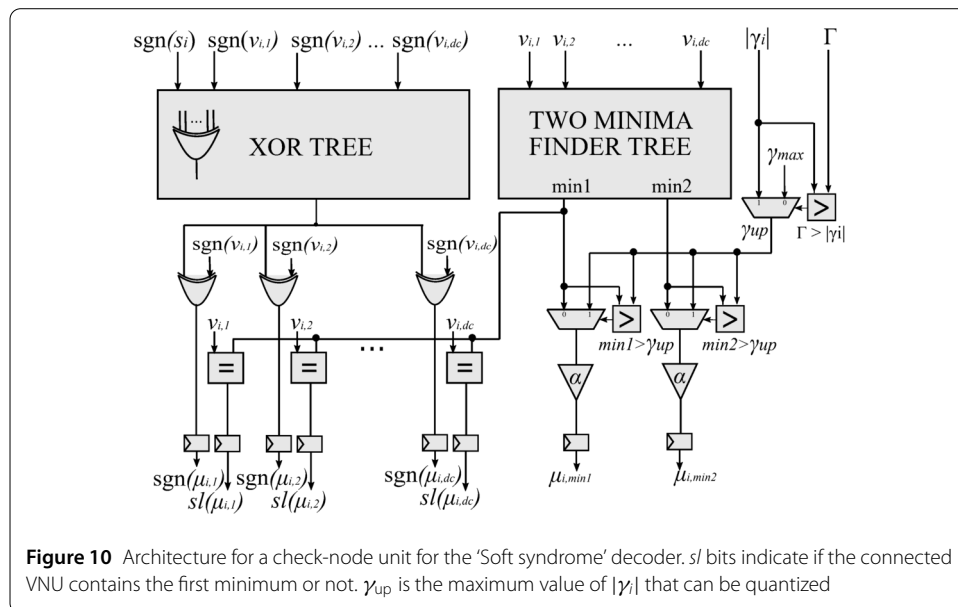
sgn($s_i$) sgn($v_{i,1}$) sgn($v_{i,2}$) ... sgn($v_{i,dc}$)

$v_{i,1}$ $v_{i,2}$ ... $v_{i,dc}$

$|\gamma_i|$ $\Gamma$

XOR TREE

TWO MINIMA FINDER TREE

min1 min2

$\gamma_{max}$

1 0

>

$\gamma up$

$\Gamma > |\gamma i|$

sgn($v_{i,1}$) sgn($v_{i,2}$) sgn($v_{i,dc}$)

$v_{i,1}$ $v_{i,2}$ $v_{i,dc}$

= = ... =

0 1 > 0 1 >

$min1 > \gamma up$ $min2 > \gamma up$

$\alpha$ $\alpha$

sgn($\mu_{i,1}$) sgn($\mu_{i,2}$) sgn($\mu_{i,dc}$)

$sl(\mu_{i,1})$ $sl(\mu_{i,2})$ $sl(\mu_{i,dc})$

$\mu_{i,min1}$ $\mu_{i,min2}$

**Figure 10** Architecture for a check-node unit for the 'Soft syndrome' decoder. *sl* bits indicate if the connected VNU contains the first minimum or not. $\gamma_{up}$ is the maximum value of $|\gamma_i|$ that can be quantized